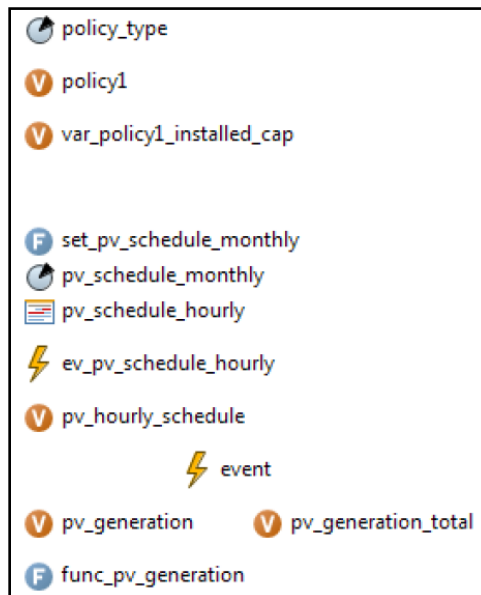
policy_type

V policy1

V var_policy1_installed_cap

F set_pv_schedule_monthly
pv_schedule_monthly
pv_schedule_hourly

ev_pv_schedule_hourly

V pv_hourly_schedule

event

V pv_generation V pv_generation_total

F func_pv_generation